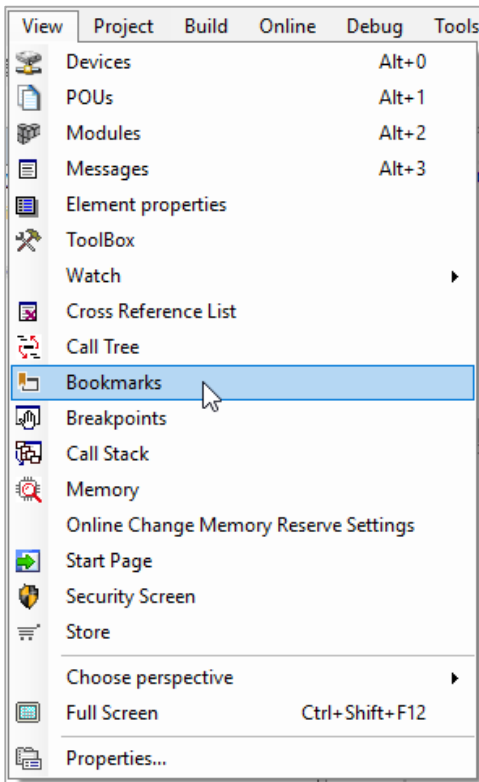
View Project Build Online Debug Tools

Devices Alt+0
POUs Alt+1
Modules Alt+2
Messages Alt+3
Element properties
ToolBox
Watch
Cross Reference List
Call Tree
Bookmarks
Breakpoints
Call Stack
Memory
Online Change Memory Reserve Settings
Start Page
Security Screen
Store
Choose perspective
Full Screen Ctrl+Shift+F12
Properties...